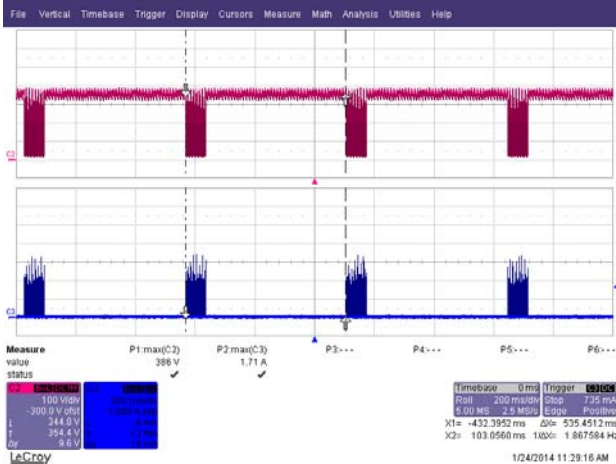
File Vertical Timebase Trigger Display Cursors Measure Math Analysis Utilities Help

C2

C3

| Measure | P1:max(C2) | P2:max(C3) | P3:--- | P4:--- | P5:--- | P6:--- |
|---|---|---|---|---|---|---|
| value | 386 V | 1.71 A | | | | |
| status | ✓ | ✓ | | | | |

C2 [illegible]
100 V/div
-300.0 V ofst
↑ 244.0 V
↑ 354.4 V
Δy 9.6 V

C3 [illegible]

Timebase 0 ms Trigger C3 DC
Roll 200 ms/div Stop 735 mA
5.00 MS 2.5 MS/s Edge Positive
X1= -432.3952 ms ΔX= 535.4512 ms
X2= 103.0560 ms 1/ΔX= 1.867584 Hz

LeCroy
1/24/2014 11:29:16 AM